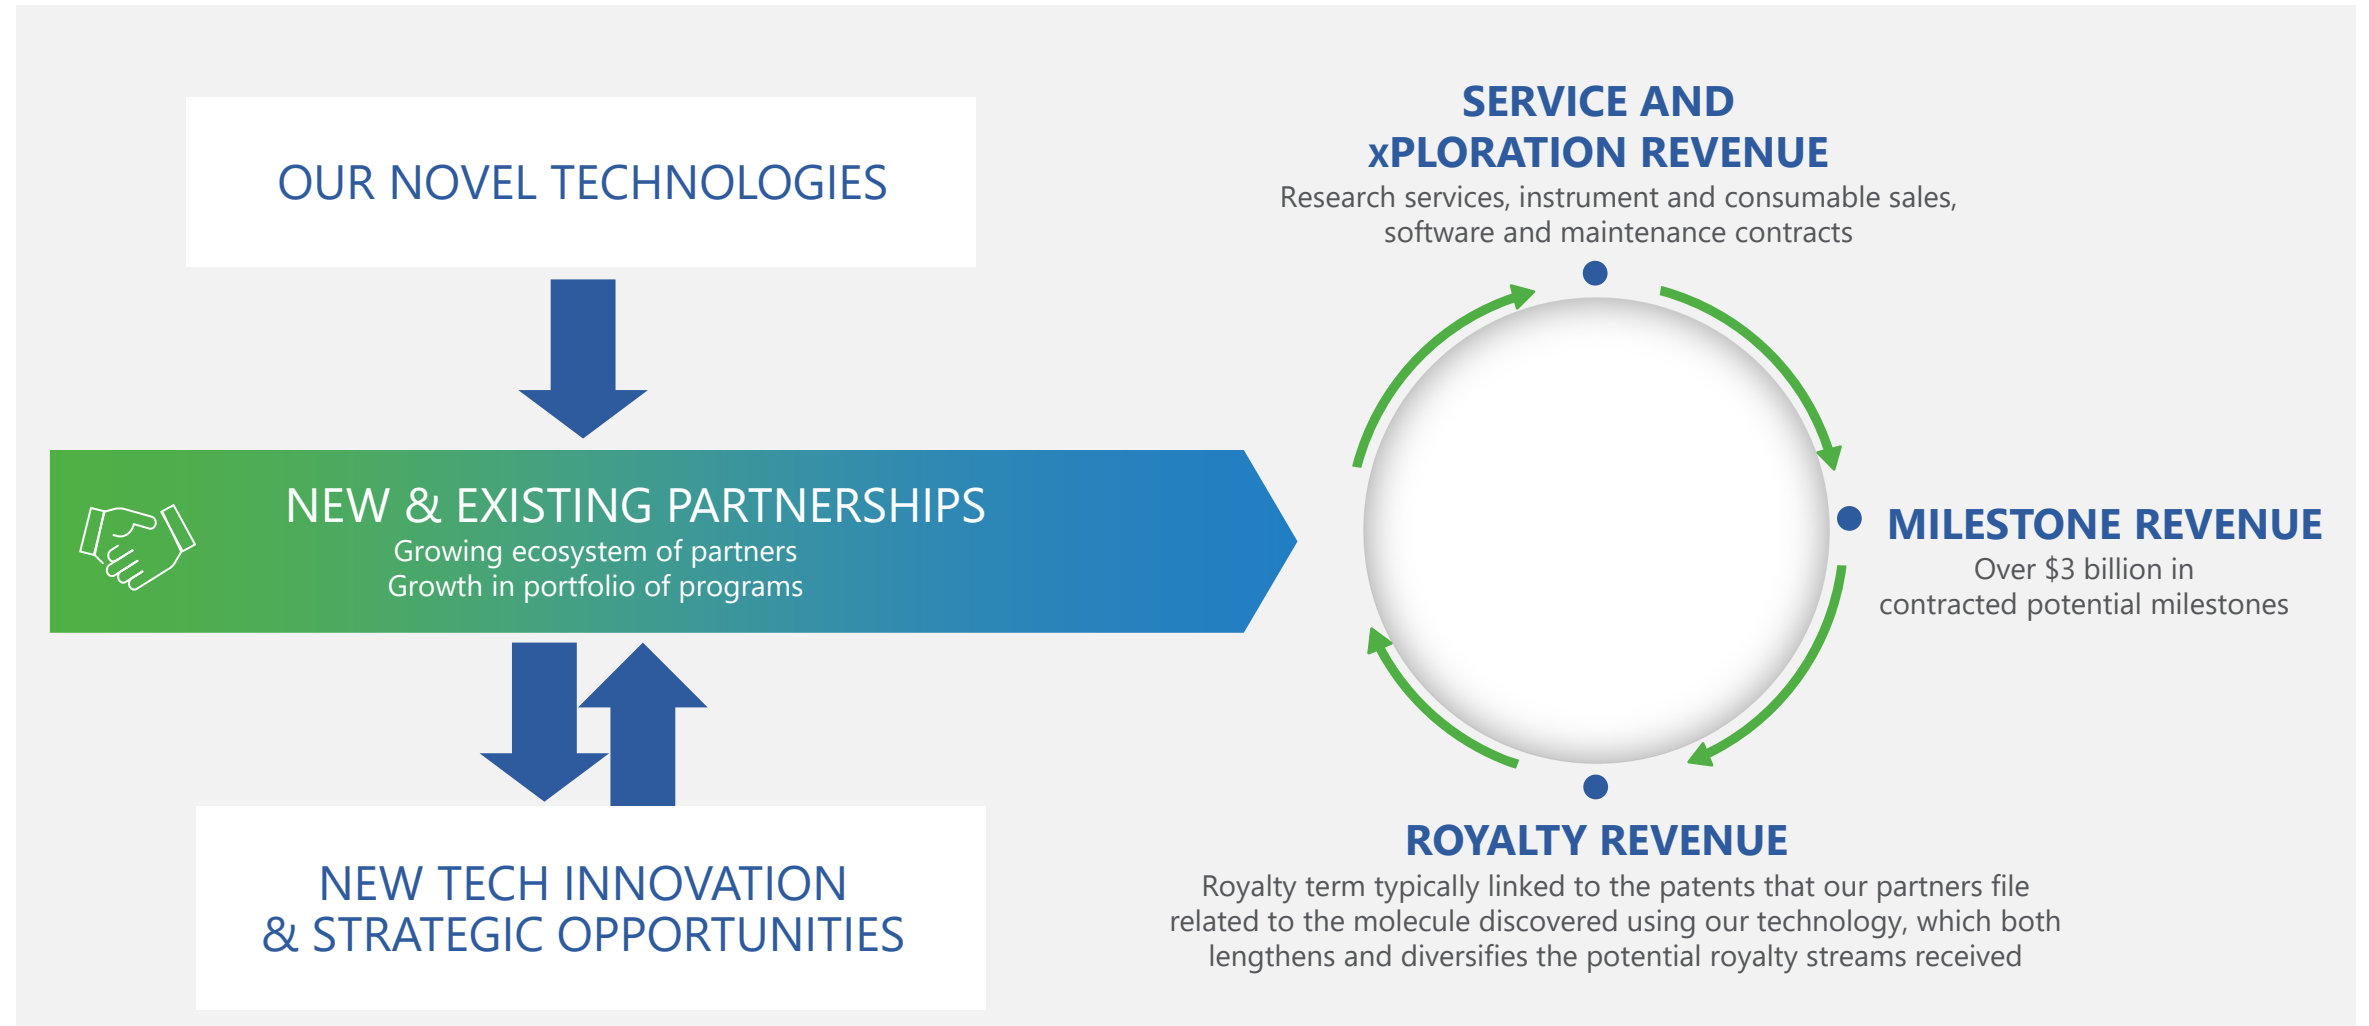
OUR NOVEL TECHNOLOGIES

NEW & EXISTING PARTNERSHIPS
Growing ecosystem of partners
Growth in portfolio of programs

NEW TECH INNOVATION
& STRATEGIC OPPORTUNITIES

SERVICE AND xPLORATION REVENUE
Research services, instrument and consumable sales, software and maintenance contracts

MILESTONE REVENUE
Over $3 billion in contracted potential milestones

ROYALTY REVENUE
Royalty term typically linked to the patents that our partners file related to the molecule discovered using our technology, which both lengthens and diversifies the potential royalty streams received